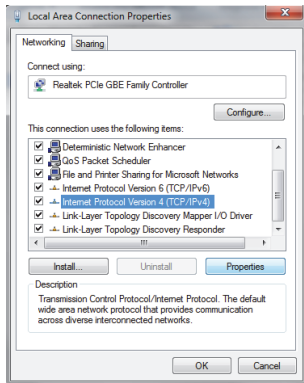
Local Area Connection Properties

Networking | Sharing

Connect using:

Realtek PCIe GBE Family Controller

Configure...

This connection uses the following items:

Deterministic Network Enhancer
QoS Packet Scheduler
File and Printer Sharing for Microsoft Networks
Internet Protocol Version 6 (TCP/IPv6)
Internet Protocol Version 4 (TCP/IPv4)
Link-Layer Topology Discovery Mapper I/O Driver
Link-Layer Topology Discovery Responder

Install... | Uninstall | Properties

Description
Transmission Control Protocol/Internet Protocol. The default wide area network protocol that provides communication across diverse interconnected networks.

OK | Cancel